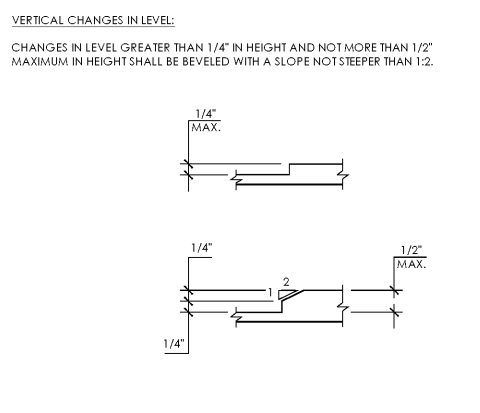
VERTICAL CHANGES IN LEVEL:

CHANGES IN LEVEL GREATER THAN 1/4" IN HEIGHT AND NOT MORE THAN 1/2" MAXIMUM IN HEIGHT SHALL BE BEVELED WITH A SLOPE NOT STEEPER THAN 1:2.

1/4"
MAX.

1/4"

1/2"
MAX.

2

1

1/4"